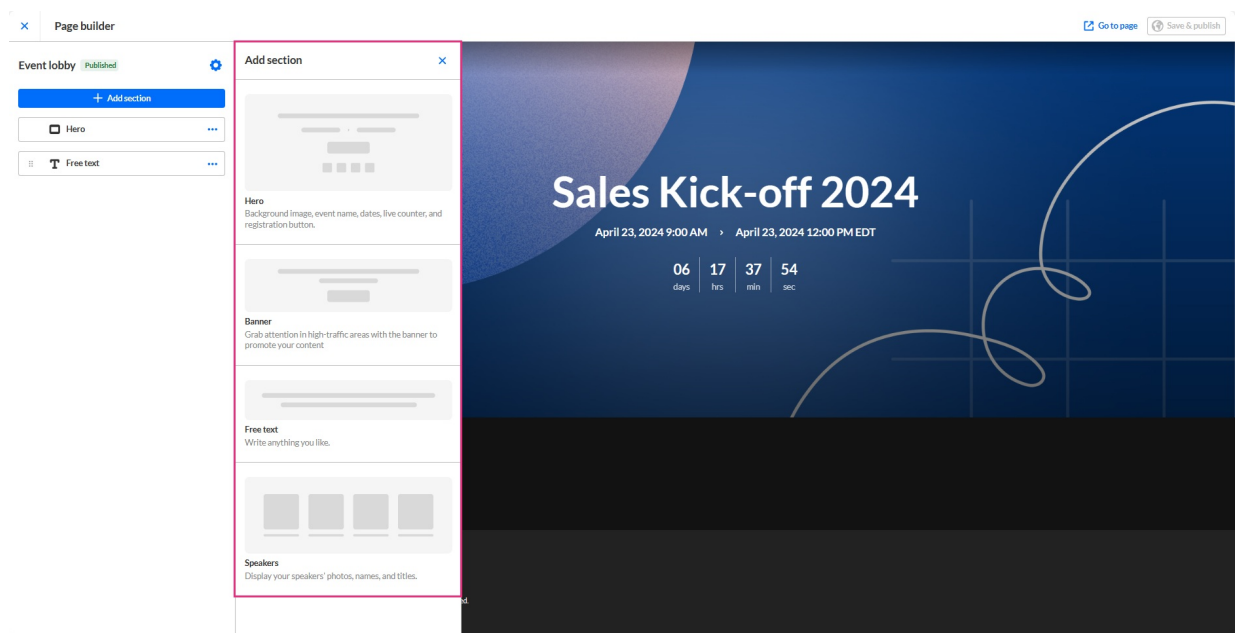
× Page builder

Go to page Save & publish

Event lobby Published

+ Add section

Hero

Free text

Add section ×

Hero
Background image, event name, dates, live counter, and registration button.

Banner
Grab attention in high-traffic areas with the banner to promote your content

Free text
Write anything you like.

Speakers
Display your speakers' photos, names, and titles.

Sales Kick-off 2024

April 23, 2024 9:00 AM › April 23, 2024 12:00 PM EDT

| 06 | 17 | 37 | 54 |
|---|---|---|---|
| days | hrs | min | sec |

d.